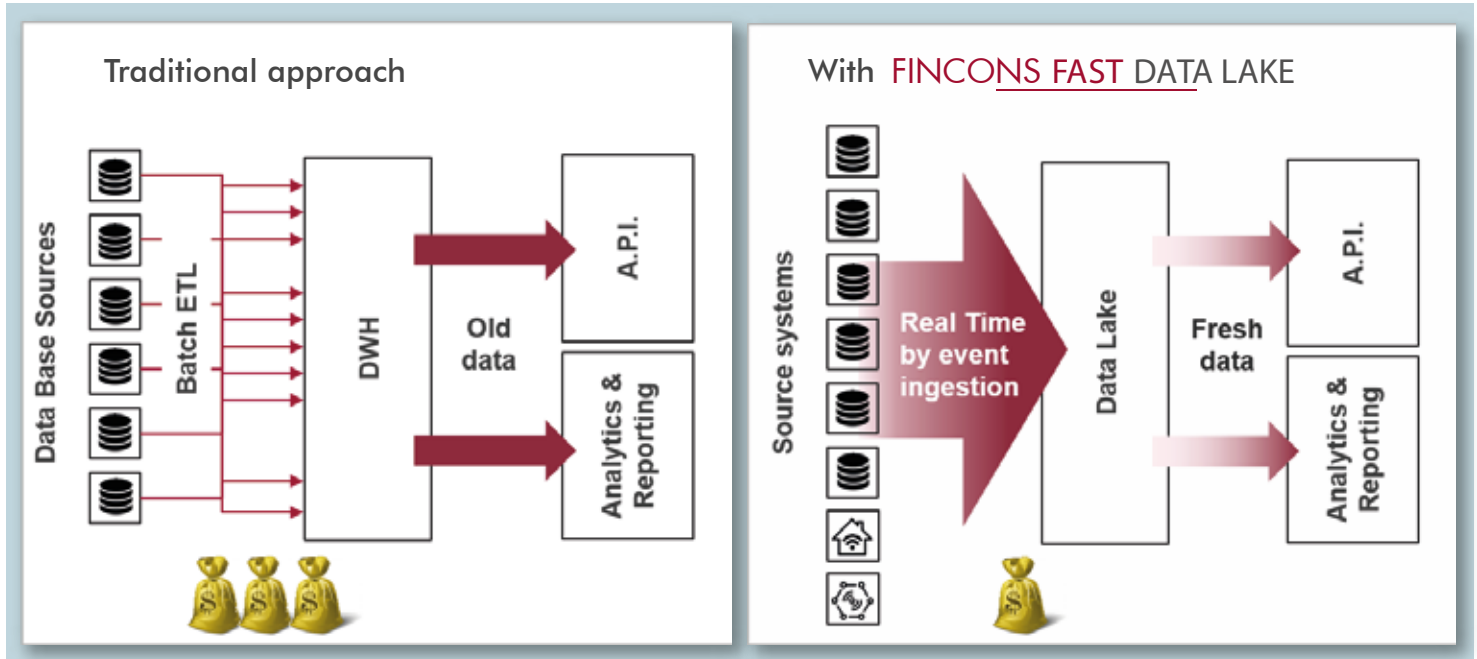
Traditional approach

Data Base Sources

Batch ETL

DWH

Old data

A.P.I.

Analytics & Reporting

With FINCONS FAST DATA LAKE

Source systems

Real Time by event ingestion

Data Lake

Fresh data

A.P.I.

Analytics & Reporting